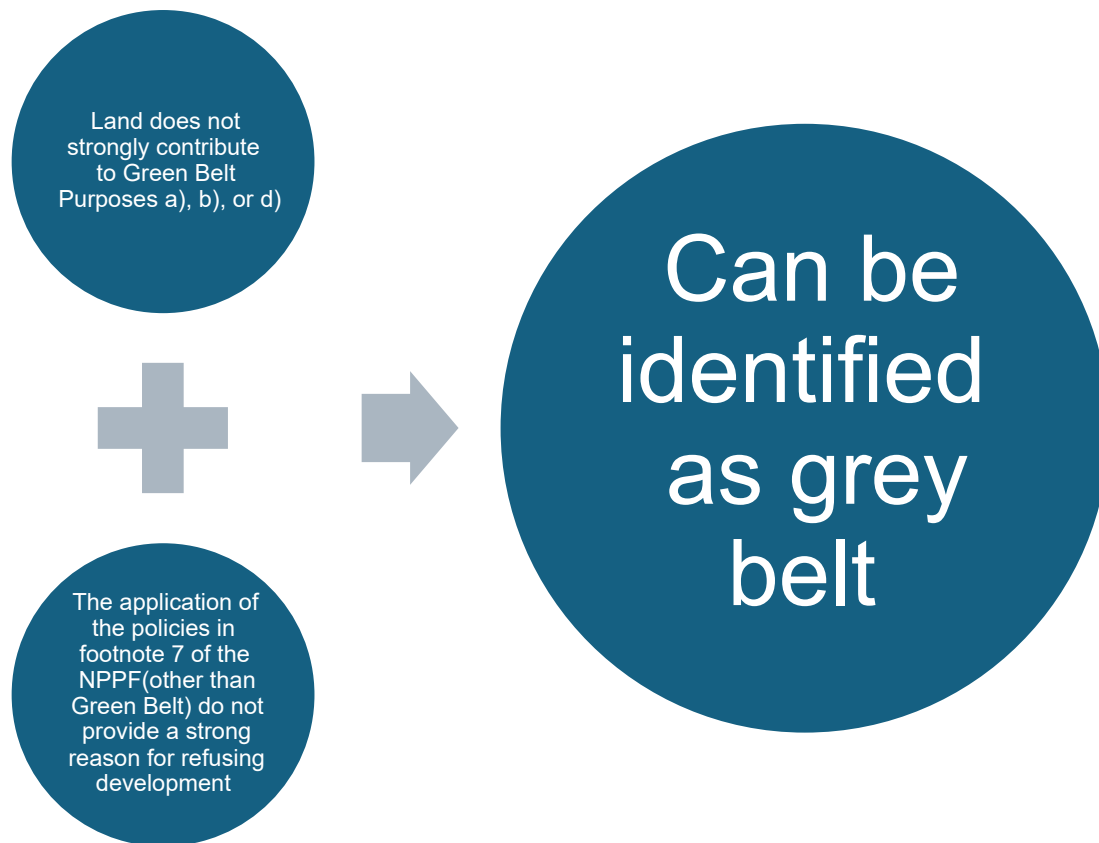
Land does not strongly contribute to Green Belt Purposes a), b), or d)

The application of the policies in footnote 7 of the NPPF(other than Green Belt) do not provide a strong reason for refusing development

Can be identified as grey belt